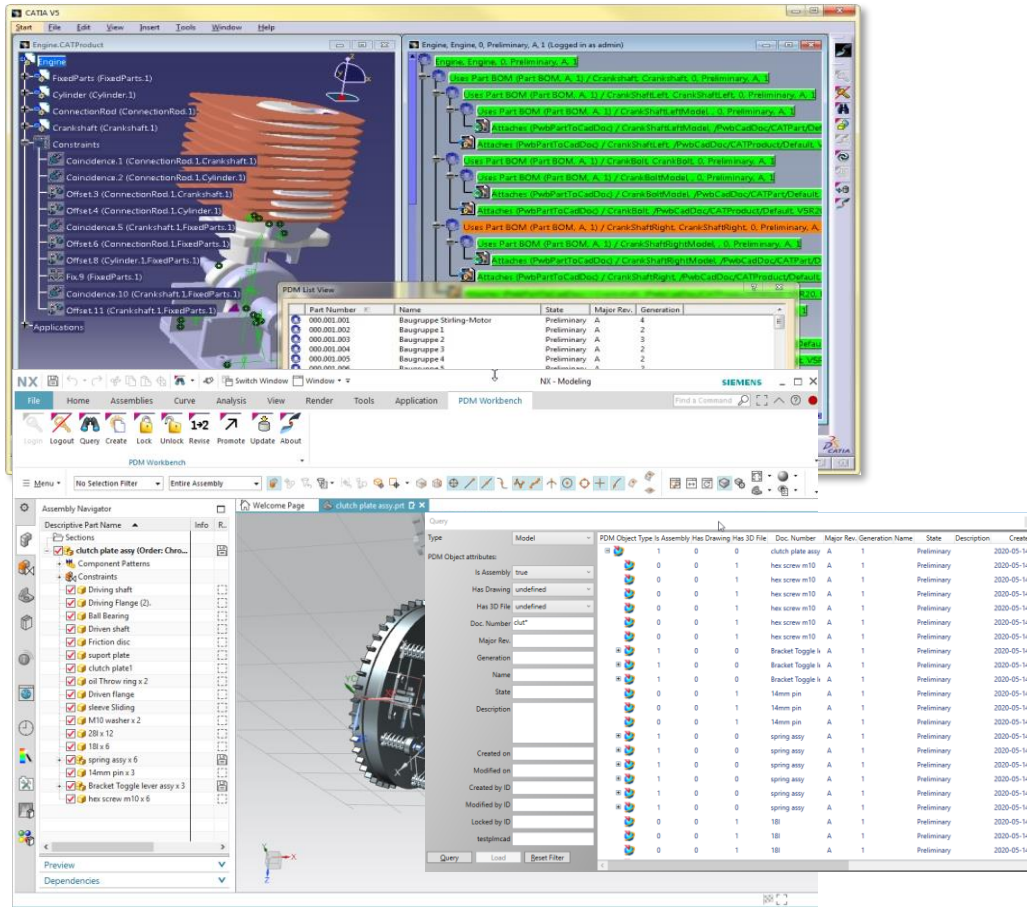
CATIA V5
Start File Edit View Insert Tools Window Help
Engine.CATProduct
Engine
FixedParts (FixedParts.1)
Cylinder (Cylinder.1)
ConnectionRod (ConnectionRod.1)
Crankshaft (Crankshaft.1)
Constraints
Coincidence.1 (ConnectionRod.1,Crankshaft.1)
Coincidence.2 (ConnectionRod.1,Cylinder.1)
Offset.3 (ConnectionRod.1,Crankshaft.1)
Offset.4 (ConnectionRod.1,Cylinder.1)
Coincidence.5 (Crankshaft.1,FixedParts.1)
Offset.6 (ConnectionRod.1,FixedParts.1)
Offset.8 (Cylinder.1,FixedParts.1)
Fix.9 (FixedParts.1)
Coincidence.10 (Crankshaft.1,FixedParts.1)
Offset.11 (Crankshaft.1,FixedParts.1)
Applications

Engine, Engine, 0, Preliminary, A, 1 (Logged in as admin)
Engine, Engine, 0, Preliminary, A, 1
Uses Part BOM (Part BOM, A, 1) / Crankshaft, Crankshaft, 0, Preliminary, A, 1
Uses Part BOM (Part BOM, A, 1) / CrankShaftLeft, CrankShaftLeft, 0, Preliminary, A, 1
Uses Part BOM (Part BOM, A, 1) / CrankShaftLeftModel, , 0, Preliminary, A, 1
Attaches (PwbPartToCadDoc) / CrankShaftLeftModel, /PwbCadDoc/CATPart/Def
Attaches (PwbPartToCadDoc) / CrankShaftLeft, /PwbCadDoc/CATProduct/Default, V
Uses Part BOM (Part BOM, A, 1) / CrankBolt, CrankBolt, 0, Preliminary, A, 1
Uses Part BOM (Part BOM, A, 1) / CrankBoltModel, , 0, Preliminary, A, 1
Attaches (PwbPartToCadDoc) / CrankBoltModel, /PwbCadDoc/CATPart/Default,
Attaches (PwbPartToCadDoc) / CrankBolt, /PwbCadDoc/CATProduct/Default, V5R2
Uses Part BOM (Part BOM, A, 1) / CrankShaftRight, CrankShaftRight, 0, Preliminary, A,
Uses Part BOM (Part BOM, A, 1) / CrankShaftRightModel, , 0, Preliminary, A, 1
Attaches (PwbPartToCadDoc) / CrankShaftRightModel, /PwbCadDoc/CATPart/D
Attaches (PwbPartToCadDoc) / CrankShaftRight, /PwbCadDoc/CATProduct/Defau

PDM List View
| Part Number | Name | State | Major Rev. | Generation |
|---|---|---|---|---|
| 000.001.001 | Baugruppe Stirling-Motor | Preliminary | A | 4 |
| 000.001.002 | Baugruppe 1 | Preliminary | A | 2 |
| 000.001.003 | Baugruppe 2 | Preliminary | A | 3 |
| 000.001.004 | Baugruppe 3 | Preliminary | A | 2 |
| 000.001.005 | Baugruppe 4 | Preliminary | A | 2 |

NX Switch Window Window NX - Modeling SIEMENS
File Home Assemblies Curve Analysis View Render Tools Application PDM Workbench
Find a Command
Login Logout Query Create Lock Unlock Revise Promote Update About
PDM Workbench
Menu No Selection Filter Entire Assembly
Assembly Navigator
Descriptive Part Name Info R.
Sections
clutch plate assy (Order: Chro...
Component Patterns
Constraints
Driving shaft
Driving Flange (2).
Ball Bearing
Driven shaft
Friction disc
suport plate
clutch plate1
oil Throw ring x 2
Driven flange
sleeve Sliding
M10 washer x 2
28l x 12
18l x 6
spring assy x 6
14mm pin x 3
Bracket Toggle lever assy x 3
hex screw m10 x 6
Preview
Dependencies
Welcome Page clutch plate assy.prt

Query
Type Model
PDM Object attributes:
Is Assembly true
Has Drawing undefined
Has 3D File undefined
Doc. Number clut*
Major Rev.
Generation
Name
State
Description
Created on
Modified on
Created by ID
Modified by ID
Locked by ID
testplmcad
Query Load Reset Filter

| PDM Object Type | Is Assembly | Has Drawing | Has 3D File | Doc. Number | Major Rev. | Generation Name | State | Description | Create |
|---|---|---|---|---|---|---|---|---|---|
| | 1 | 0 | 1 | clutch plate assy | A | 1 | Preliminary | | 2020-05-1 |
| | 0 | 0 | 1 | hex screw m10 | A | 1 | Preliminary | | 2020-05-1 |
| | 0 | 0 | 1 | hex screw m10 | A | 1 | Preliminary | | 2020-05-1 |
| | 0 | 0 | 1 | hex screw m10 | A | 1 | Preliminary | | 2020-05-1 |
| | 0 | 0 | 1 | hex screw m10 | A | 1 | Preliminary | | 2020-05-1 |
| | 0 | 0 | 1 | hex screw m10 | A | 1 | Preliminary | | 2020-05-1 |
| | 0 | 0 | 1 | hex screw m10 | A | 1 | Preliminary | | 2020-05-1 |
| | 1 | 0 | 1 | Bracket Toggle l | A | 1 | Preliminary | | 2020-05-1 |
| | 1 | 0 | 1 | Bracket Toggle l | A | 1 | Preliminary | | 2020-05-1 |
| | 1 | 0 | 1 | Bracket Toggle l | A | 1 | Preliminary | | 2020-05-1 |
| | 0 | 0 | 1 | 14mm pin | A | 1 | Preliminary | | 2020-05-1 |
| | 0 | 0 | 1 | 14mm pin | A | 1 | Preliminary | | 2020-05-1 |
| | 0 | 0 | 1 | 14mm pin | A | 1 | Preliminary | | 2020-05-1 |
| | 1 | 0 | 1 | spring assy | A | 1 | Preliminary | | 2020-05-1 |
| | 1 | 0 | 1 | spring assy | A | 1 | Preliminary | | 2020-05-1 |
| | 1 | 0 | 1 | spring assy | A | 1 | Preliminary | | 2020-05-1 |
| | 1 | 0 | 1 | spring assy | A | 1 | Preliminary | | 2020-05-1 |
| | 1 | 0 | 1 | spring assy | A | 1 | Preliminary | | 2020-05-1 |
| | 1 | 0 | 1 | spring assy | A | 1 | Preliminary | | 2020-05-1 |
| | 0 | 0 | 1 | 18l | A | 1 | Preliminary | | 2020-05-1 |
| | 0 | 0 | 1 | 18l | A | 1 | Preliminary | | 2020-05-1 |
| | 0 | 0 | 1 | 18l | A | 1 | Preliminary | | 2020-05-1 |